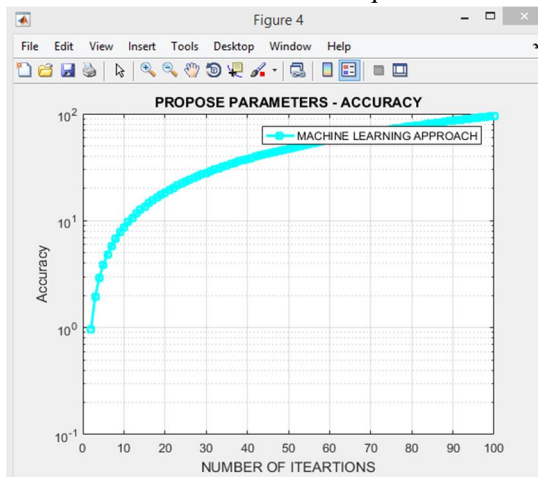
Figure 4

File Edit View Insert Tools Desktop Window Help

PROPOSE PARAMETERS - ACCURACY

MACHINE LEARNING APPROACH

Accuracy

$10^2$
$10^1$
$10^0$
$10^{-1}$

0 10 20 30 40 50 60 70 80 90 100

NUMBER OF ITEARTIONS